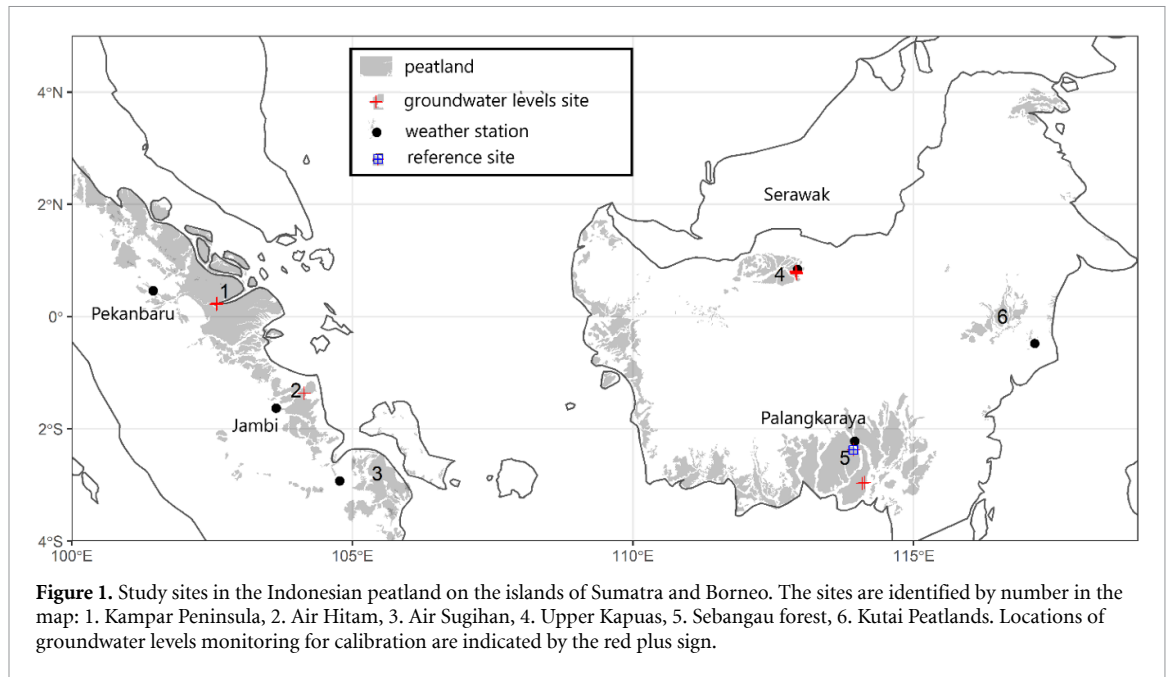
peatland
groundwater levels site
weather station
reference site

4°N
2°N
0°
2°S
4°S
100°E
105°E
110°E
115°E

Serawak
Pekanbaru
1
2
Jambi
3
4
5
6
Palangkaraya

**Figure 1.** Study sites in the Indonesian peatland on the islands of Sumatra and Borneo. The sites are identified by number in the map: 1. Kampar Peninsula, 2. Air Hitam, 3. Air Sugihan, 4. Upper Kapuas, 5. Sebangau forest, 6. Kutai Peatlands. Locations of groundwater levels monitoring for calibration are indicated by the red plus sign.